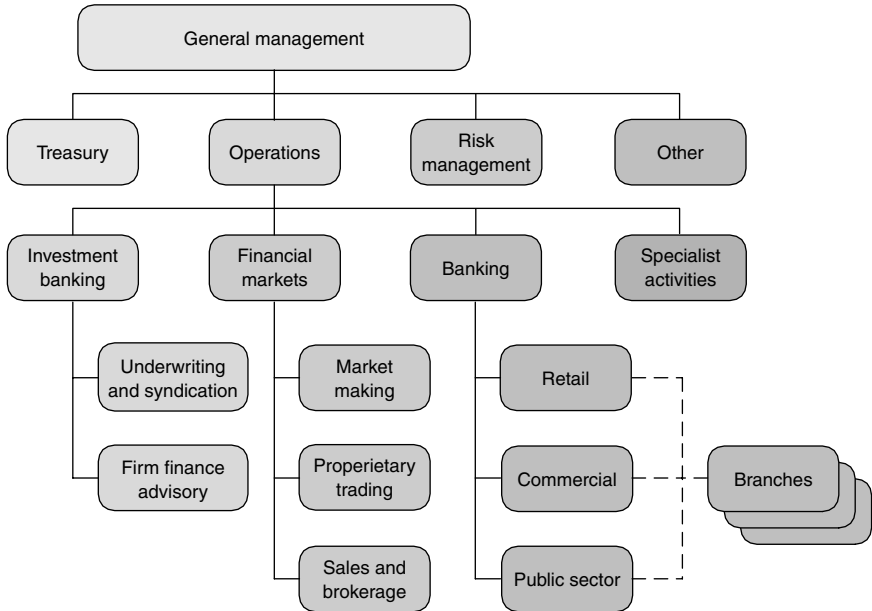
General management

Treasury

Operations

Risk management

Other

Investment banking

Financial markets

Banking

Specialist activities

Underwriting and syndication

Firm finance advisory

Market making

Properietary trading

Sales and brokerage

Retail

Commercial

Public sector

Branches